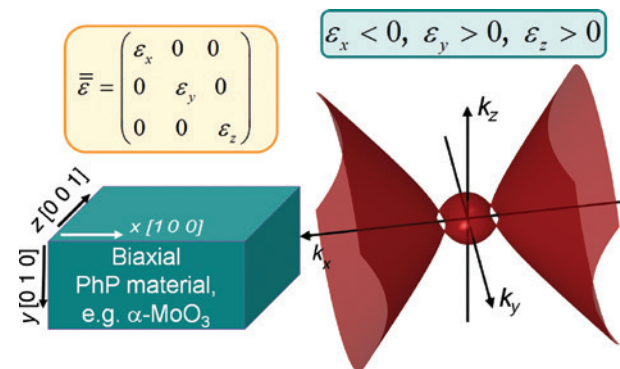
$\overline{\overline{\varepsilon}} = \begin{pmatrix} \varepsilon_x & 0 & 0 \\ 0 & \varepsilon_y & 0 \\ 0 & 0 & \varepsilon_z \end{pmatrix}$

$\varepsilon_x < 0,\ \varepsilon_y > 0,\ \varepsilon_z > 0$

z [0 0 1]

x [1 0 0]

y [0 1 0]

Biaxial PhP material, e.g. α-MoO$_3$

$k_z$

$k_x$

$k_y$